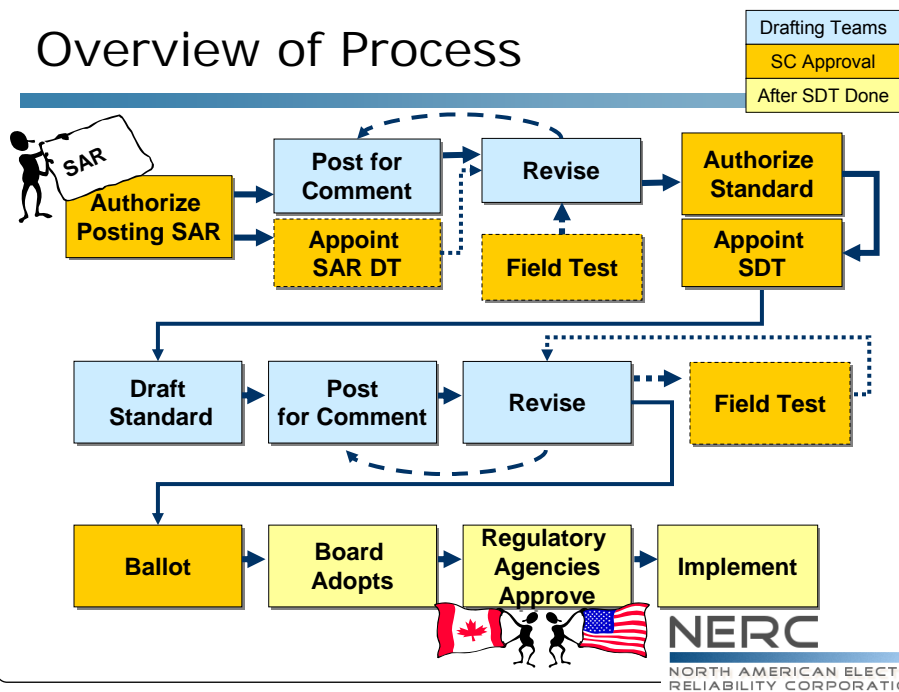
Overview of Process

Drafting Teams
SC Approval
After SDT Done

SAR

Authorize Posting SAR

Post for Comment

Appoint SAR DT

Revise

Field Test

Authorize Standard

Appoint SDT

Draft Standard

Post for Comment

Revise

Field Test

Ballot

Board Adopts

Regulatory Agencies Approve

Implement

NERC
NORTH AMERICAN ELECT
RELIABILITY CORPORATIO